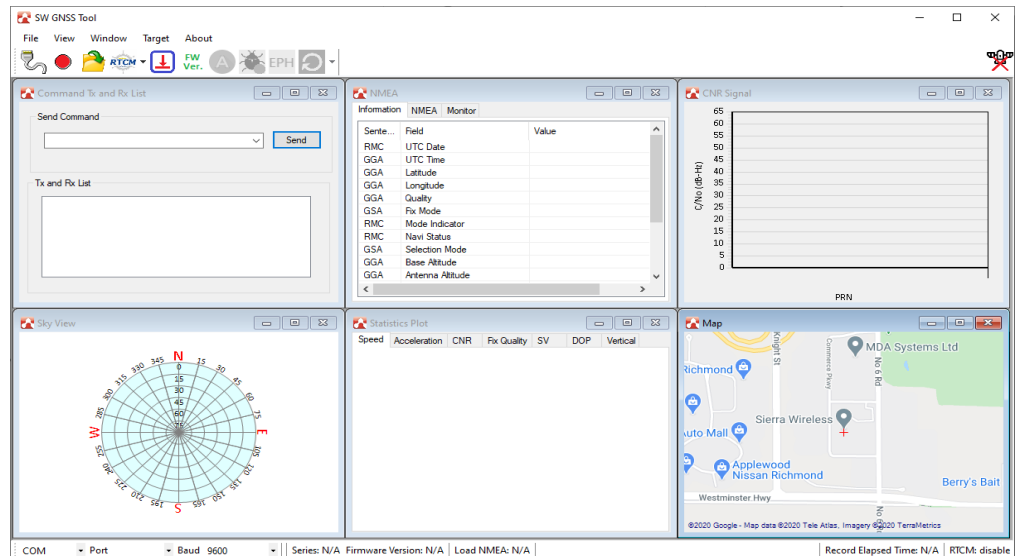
SW GNSS Tool

File View Window Target About

RTCM FW Ver. A EPH

Command Tx and Rx List

Send Command

Send

Tx and Rx List

NMEA

Information NMEA Monitor

| Sente... | Field | Value |
|---|---|---|
| RMC | UTC Date | |
| GGA | UTC Time | |
| GGA | Latitude | |
| GGA | Longitude | |
| GGA | Quality | |
| GSA | Fix Mode | |
| RMC | Mode Indicator | |
| RMC | Navi Status | |
| GSA | Selection Mode | |
| GGA | Base Altitude | |
| GGA | Antenna Altitude | |

CNR Signal

65 60 55 50 45 40 35 30 25 20 15 10 5 0

C/No (dB-Hz)

PRN

Sky View

N 345 0 15 330 30 315 45 300 60 285 75 W E 255 105 240 120 225 135 210 150 195 165 S 15 30 45 60 75

Statistics Plot

Speed Acceleration CNR Fix Quality SV DOP Vertical

Map

MDA Systems Ltd
Knight St
Commerce Pkwy
No 6 Rd
Richmond
Sierra Wireless
Auto Mall
Applewood Nissan Richmond
Berry's Bait
Westminster Hwy
©2020 Google - Map data ©2020 Tele Atlas, Imagery ©2020 TerraMetrics

COM Port Baud 9600 Series: N/A Firmware Version: N/A Load NMEA: N/A Record Elapsed Time: N/A RTCM: disable